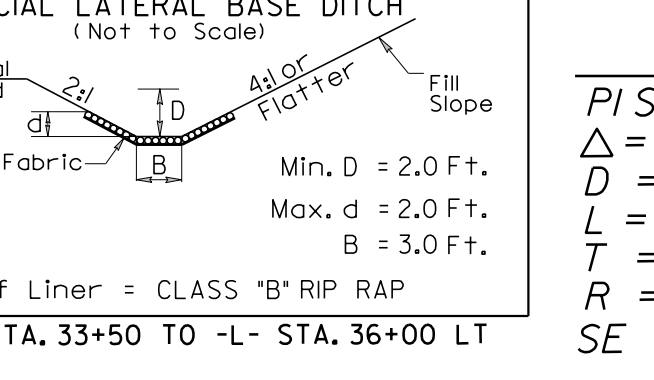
CIAL LATERAL BASE DITCH
(Not to Scale)

al
d

2:1

4:1 or Flatter

Fill Slope

D

d

Fabric

B

Min. D = 2.0 Ft.
Max. d = 2.0 Ft.
B = 3.0 Ft.

f Liner = CLASS "B" RIP RAP

TA. 33+50 TO -L- STA. 36+00 LT

PI S
$\triangle$ =
D =
L =
T =
R =
SE